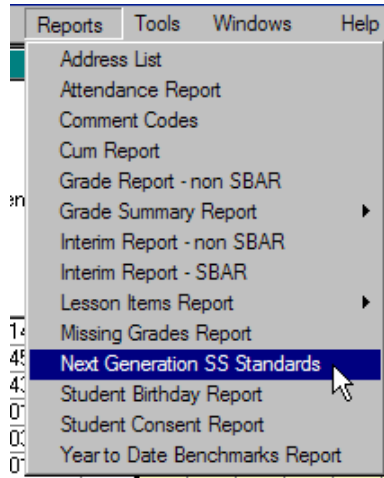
Reports Tools Windows Help

Address List
Attendance Report
Comment Codes
Cum Report
Grade Report - non SBAR
Grade Summary Report
Interim Report - non SBAR
Interim Report - SBAR
Lesson Items Report
Missing Grades Report
Next Generation SS Standards
Student Birthday Report
Student Consent Report
Year to Date Benchmarks Report